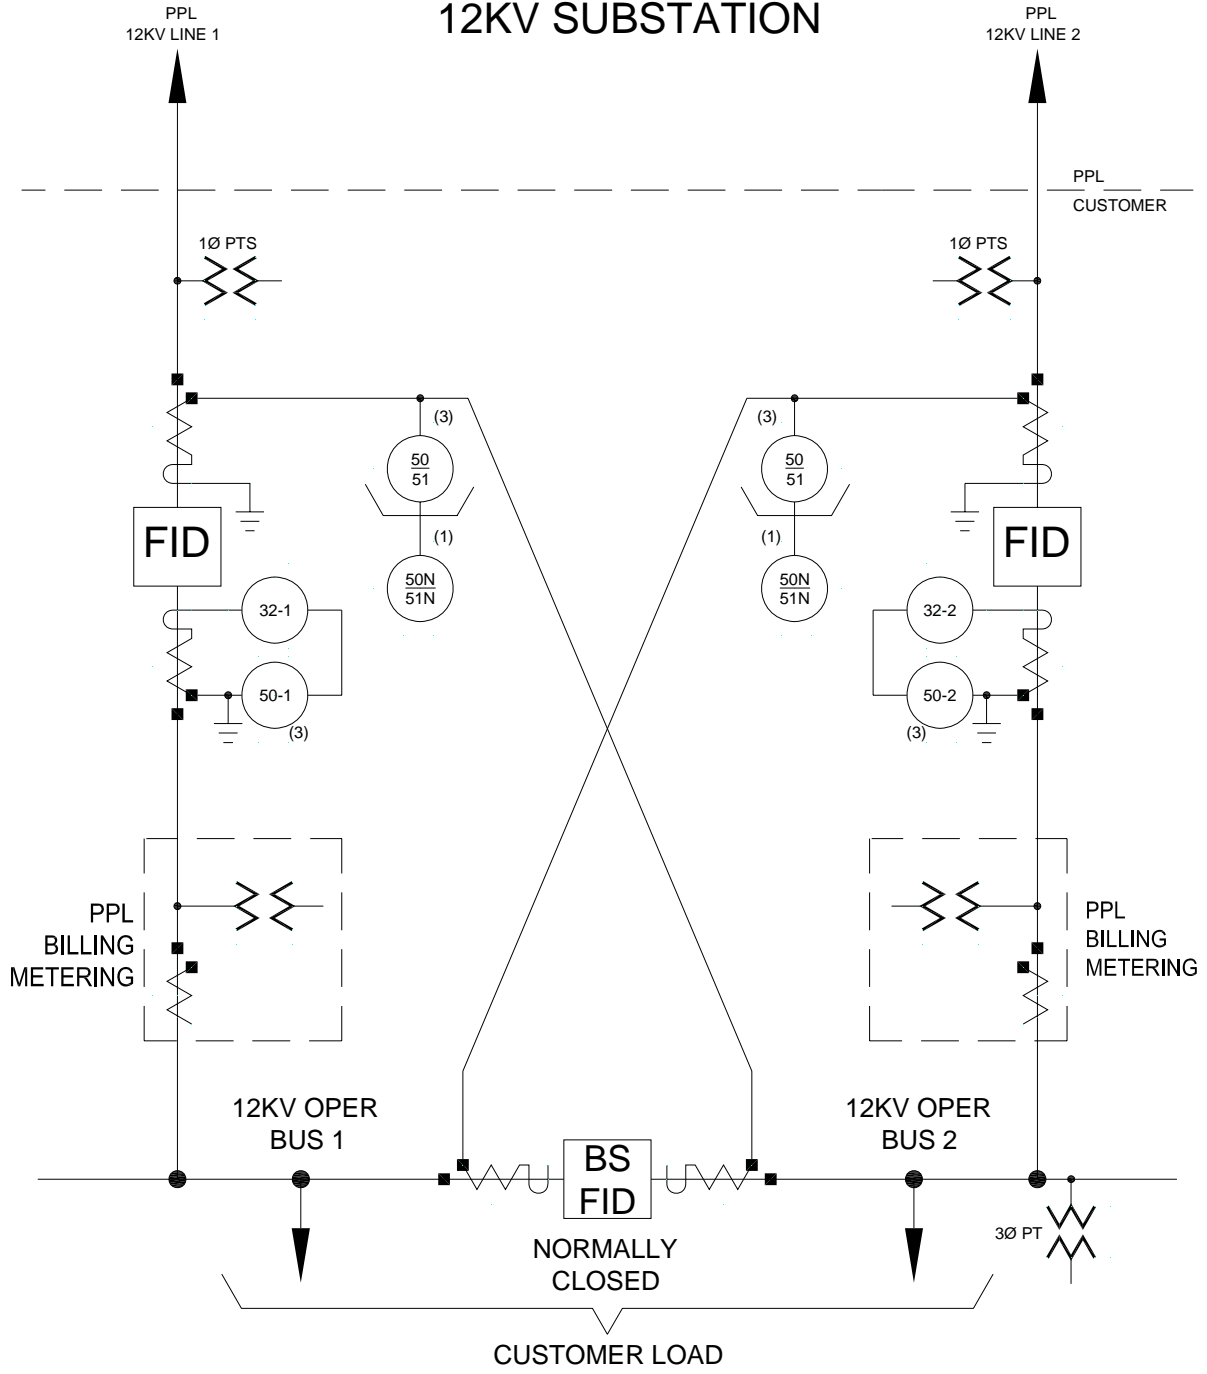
PPL
12KV LINE 1

12KV SUBSTATION

PPL
12KV LINE 2

PPL
CUSTOMER

1Ø PTS

1Ø PTS

(3)

$\frac{50}{51}$

(1)

$\frac{50N}{51N}$

(3)

$\frac{50}{51}$

(1)

$\frac{50N}{51N}$

FID

FID

32-1

50-1

(3)

32-2

50-2

(3)

PPL
BILLING
METERING

PPL
BILLING
METERING

12KV OPER
BUS 1

BS
FID

12KV OPER
BUS 2

3Ø PT

NORMALLY
CLOSED

CUSTOMER LOAD